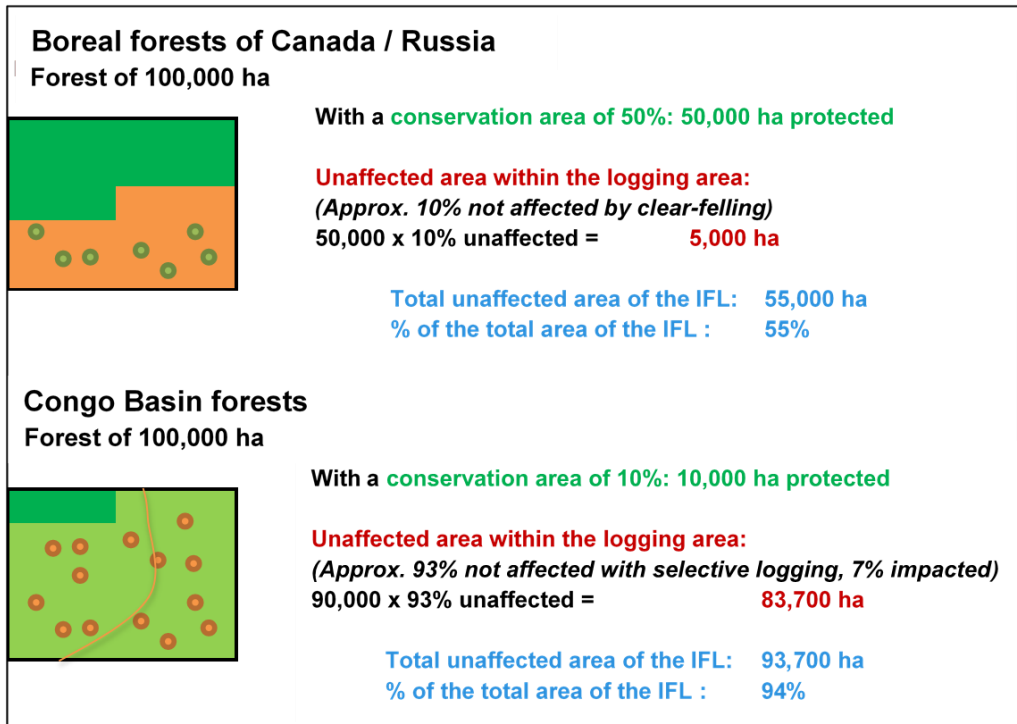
Boreal forests of Canada / Russia
Forest of 100,000 ha

With a conservation area of 50%: 50,000 ha protected

Unaffected area within the logging area:
(Approx. 10% not affected by clear-felling)
50,000 x 10% unaffected = 5,000 ha

Total unaffected area of the IFL: 55,000 ha
% of the total area of the IFL : 55%

Congo Basin forests
Forest of 100,000 ha

With a conservation area of 10%: 10,000 ha protected

Unaffected area within the logging area:
(Approx. 93% not affected with selective logging, 7% impacted)
90,000 x 93% unaffected = 83,700 ha

Total unaffected area of the IFL: 93,700 ha
% of the total area of the IFL : 94%